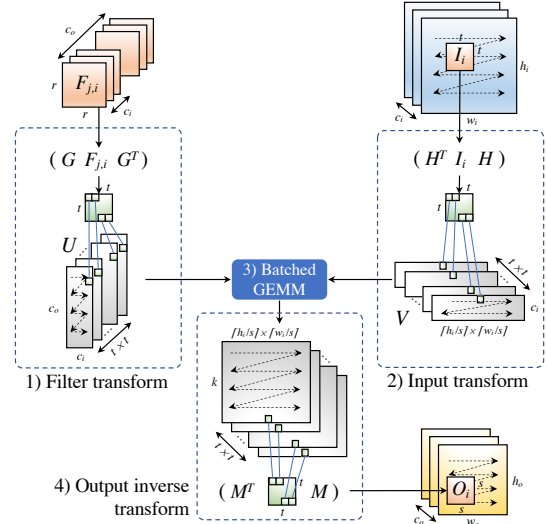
$c_o$
$r$
$F_{j,i}$
$c_i$
$r$

$t$
$t$
$I_i$
$h_i$
$c_i$
$w_i$

$( G \ F_{j,i} \ G^T )$
$t$
$U$
$c_o$
$c_i$
$t \times t$
1) Filter transform

3) Batched GEMM

$( H^T \ I_i \ H )$
$t$
$t \times t$
$V$
$c_i$
$\lceil h_i/s \rceil \times \lceil w_i/s \rceil$
2) Input transform

$\lceil h_i/s \rceil \times \lceil w_i/s \rceil$
$k$
$t \times t$
$( M^T \quad M )$
$t$
$t$

4) Output inverse transform

$O_i$
$s$
$s$
$h_o$
$c_o$
$w_o$